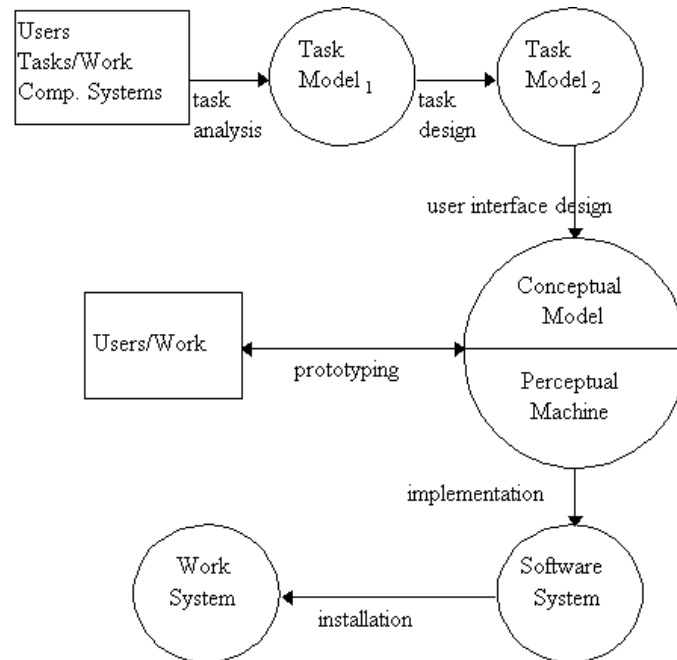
Users
Tasks/Work
Comp. Systems

task analysis

Task Model $_1$

task design

Task Model $_2$

user interface design

Users/Work

prototyping

Conceptual Model

Perceptual Machine

implementation

Work System

installation

Software System